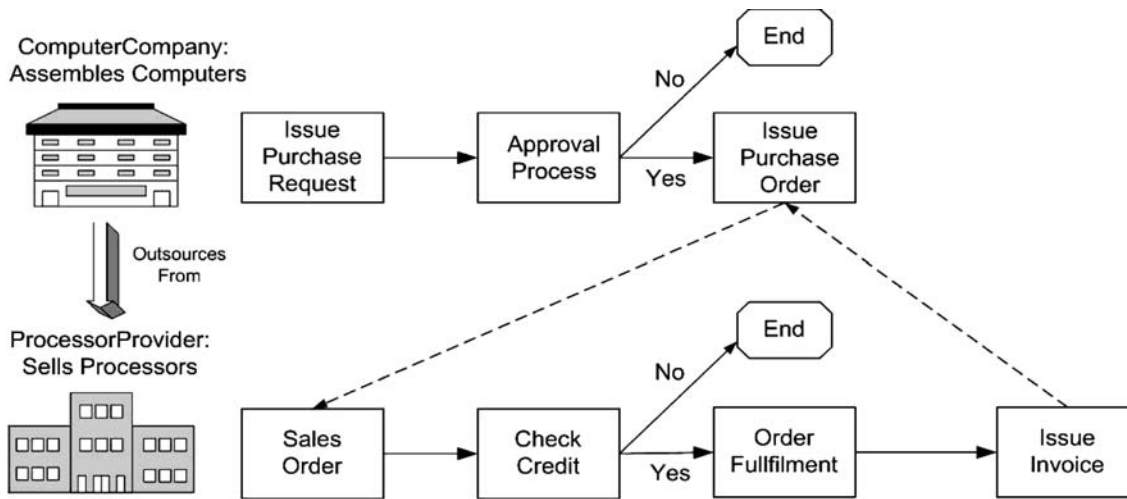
ComputerCompany:
Assembles Computers

Outsources From

ProcessorProvider:
Sells Processors

Issue Purchase Request

Approval Process

No

End

Yes

Issue Purchase Order

Sales Order

Check Credit

No

End

Yes

Order Fullfilment

Issue Invoice